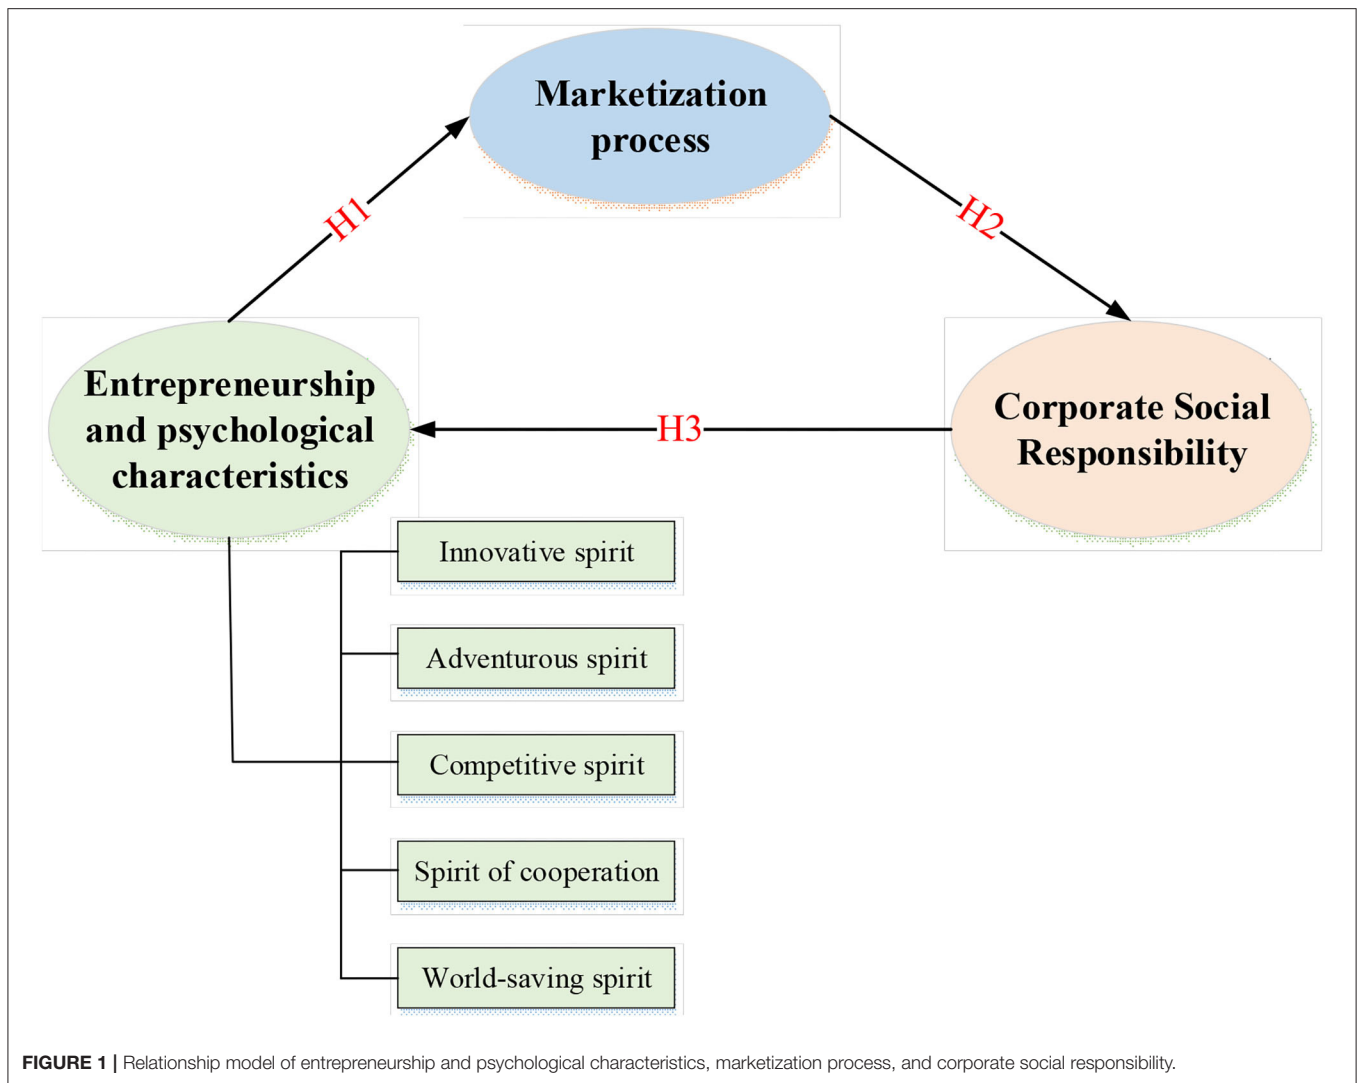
Marketization process

H1

H2

Entrepreneurship and psychological characteristics

H3

Corporate Social Responsibility

Innovative spirit

Adventurous spirit

Competitive spirit

Spirit of cooperation

World-saving spirit

FIGURE 1 | Relationship model of entrepreneurship and psychological characteristics, marketization process, and corporate social responsibility.